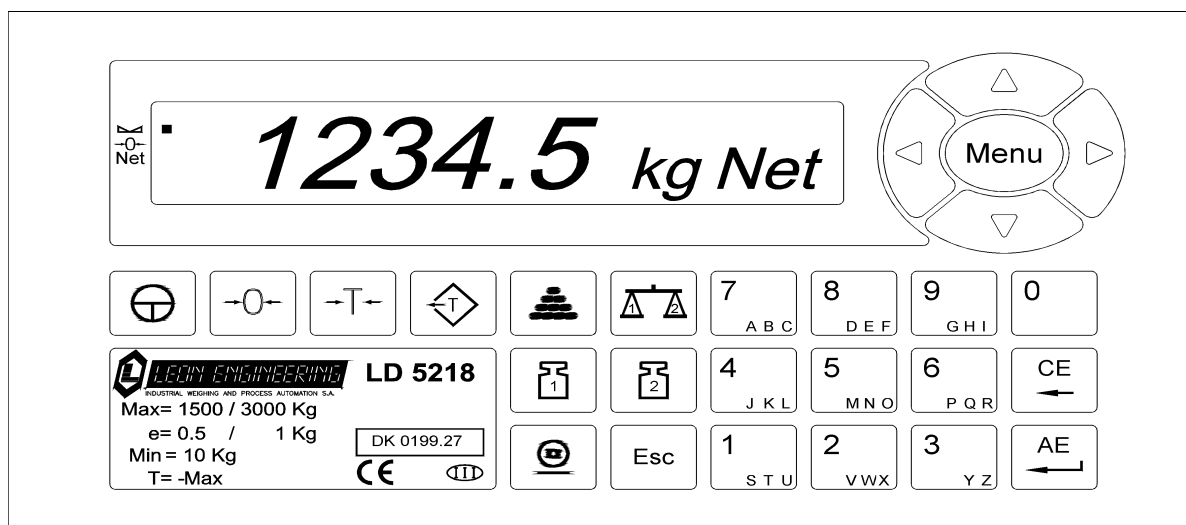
→0←
Net

1234.5 kg Net

Menu

→0←

→T←

T

1

2

7
A B C

8
D E F

9
G H I

0

LEON ENGINEERING
INDUSTRIAL WEIGHING AND PROCESS AUTOMATION S.A.
LD 5218
Max= 1500 / 3000 Kg
e= 0.5 / 1 Kg
Min = 10 Kg
T= -Max
DK 0199.27
CE
III

1

2

4
J K L

5
M N O

6
P Q R

CE

Esc

1
S T U

2
V W X

3
Y Z

AE